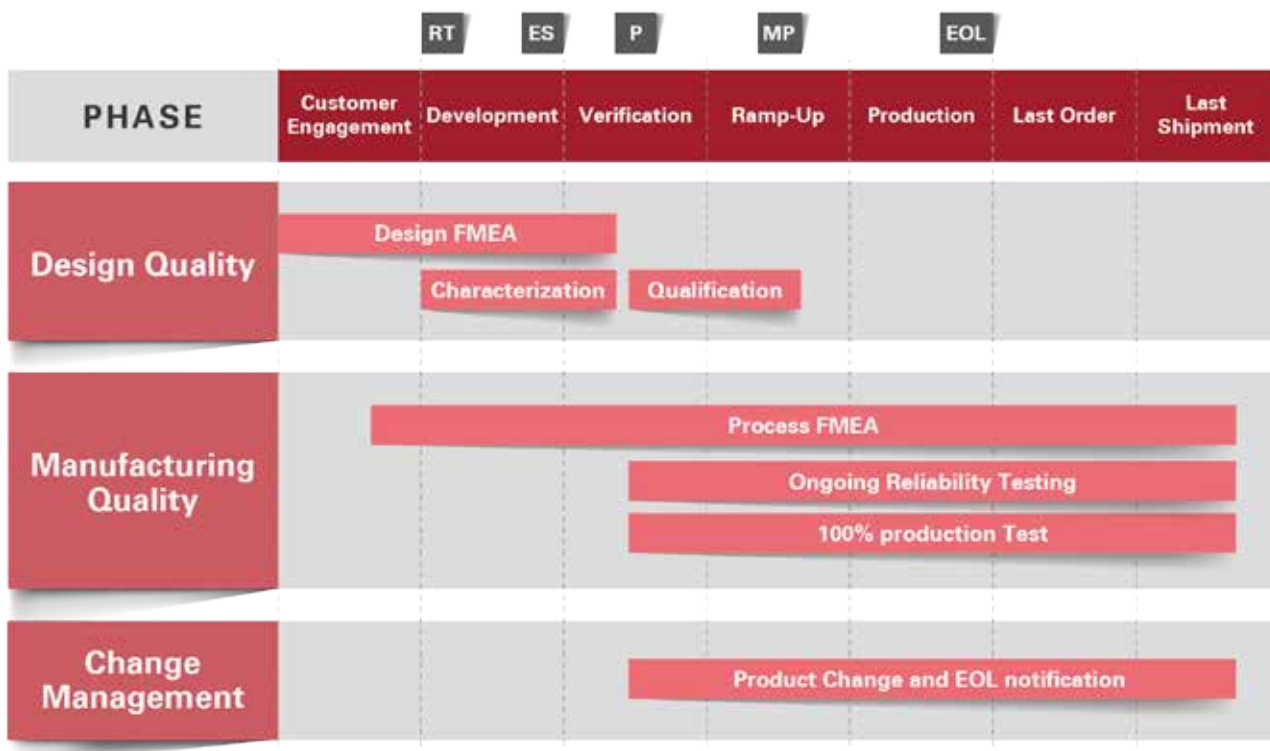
RT ES P MP EOL

| PHASE | Customer Engagement | Development | Verification | Ramp-Up | Production | Last Order | Last Shipment |
|---|---|---|---|---|---|---|---|

Design Quality

Design FMEA

Characterization

Qualification

Manufacturing Quality

Process FMEA

Ongoing Reliability Testing

100% production Test

Change Management

Product Change and EOL notification